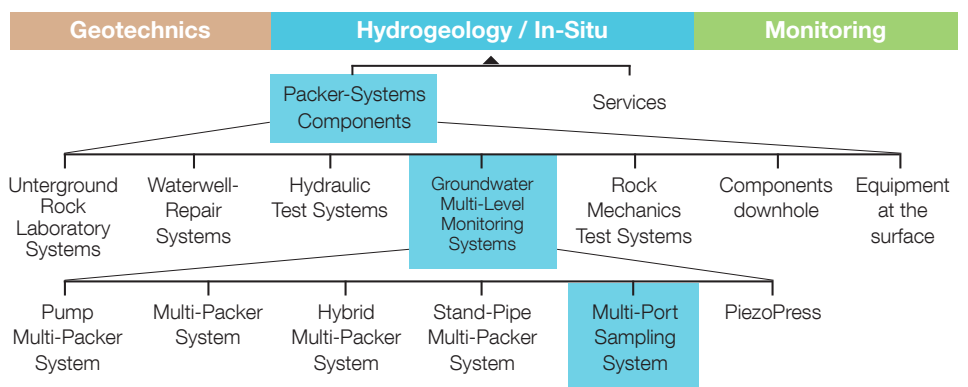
Geotechnics
Hydrogeology / In-Situ
Monitoring

Packer-Systems Components
Services

Unterground Rock Laboratory Systems
Waterwell-Repair Systems
Hydraulic Test Systems
Groundwater Multi-Level Monitoring Systems
Rock Mechanics Test Systems
Components downhole
Equipment at the surface

Pump Multi-Packer System
Multi-Packer System
Hybrid Multi-Packer System
Stand-Pipe Multi-Packer System
Multi-Port Sampling System
PiezoPress